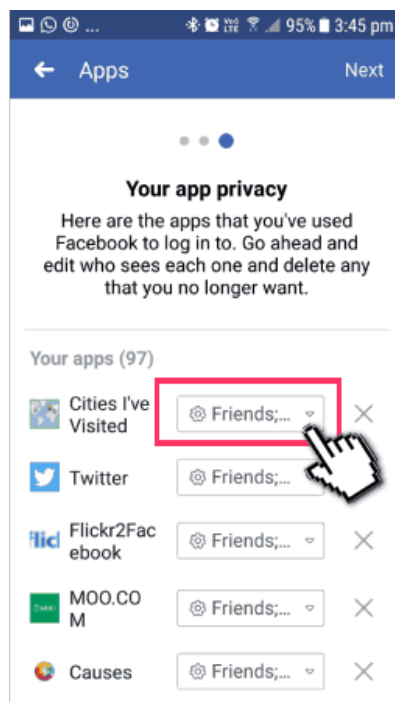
... 95% 3:45 pm

Apps

Next

Your app privacy

Here are the apps that you've used Facebook to log in to. Go ahead and edit who sees each one and delete any that you no longer want.

Your apps (97)

Cities I've Visited

Friends;...

Twitter

Friends;...

flickr

Flickr2Facebook

Friends;...

MOO.COM

Friends;...

Causes

Friends;...